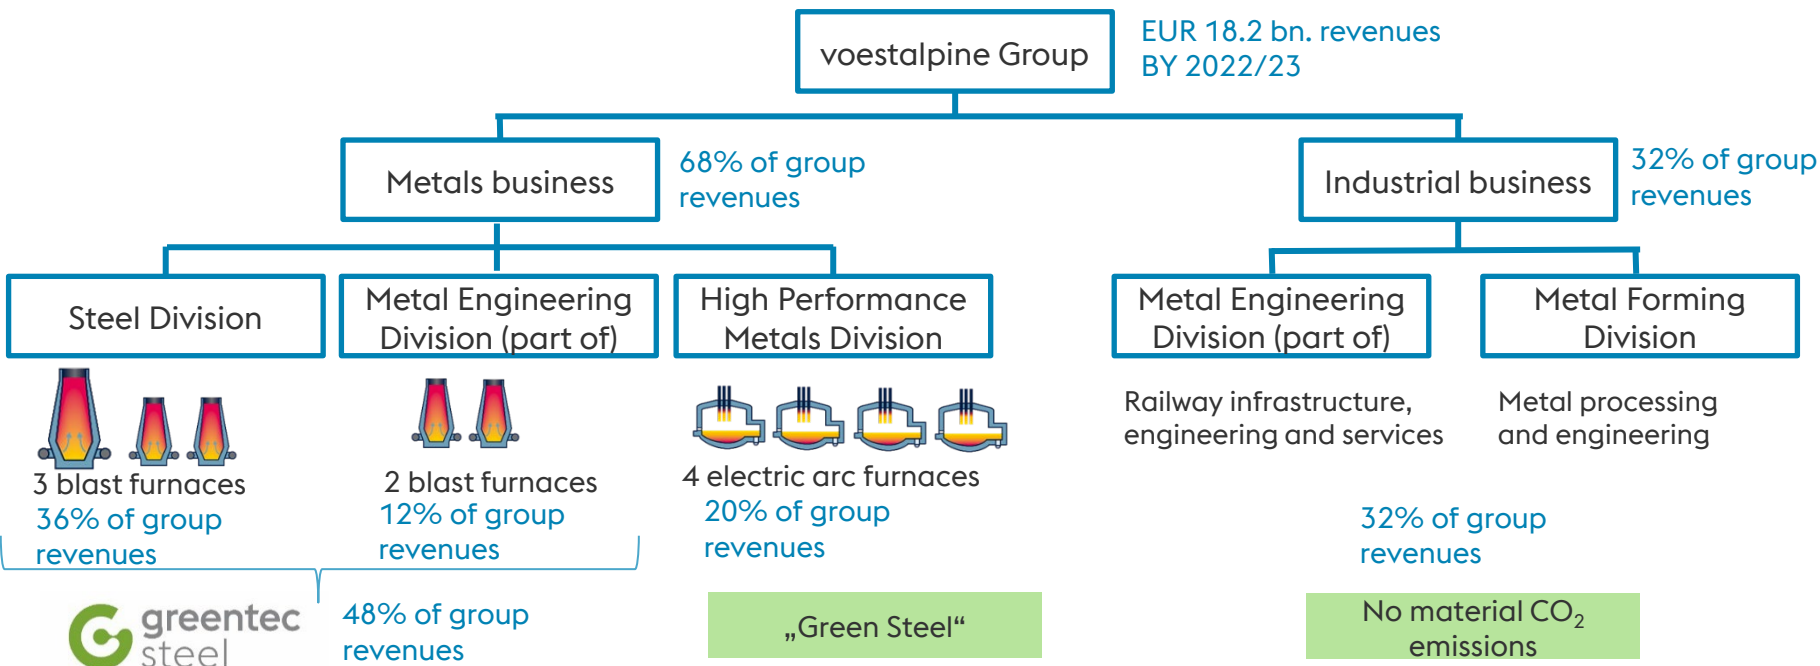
voestalpine Group

EUR 18.2 bn. revenues BY 2022/23

Metals business

68% of group revenues

Industrial business

32% of group revenues

Steel Division

Metal Engineering Division (part of)

High Performance Metals Division

Metal Engineering Division (part of)

Metal Forming Division

3 blast furnaces
36% of group revenues

2 blast furnaces
12% of group revenues

4 electric arc furnaces
20% of group revenues

Railway infrastructure, engineering and services

Metal processing and engineering

32% of group revenues

greentec steel

48% of group revenues

„Green Steel“

No material $CO_2$ emissions